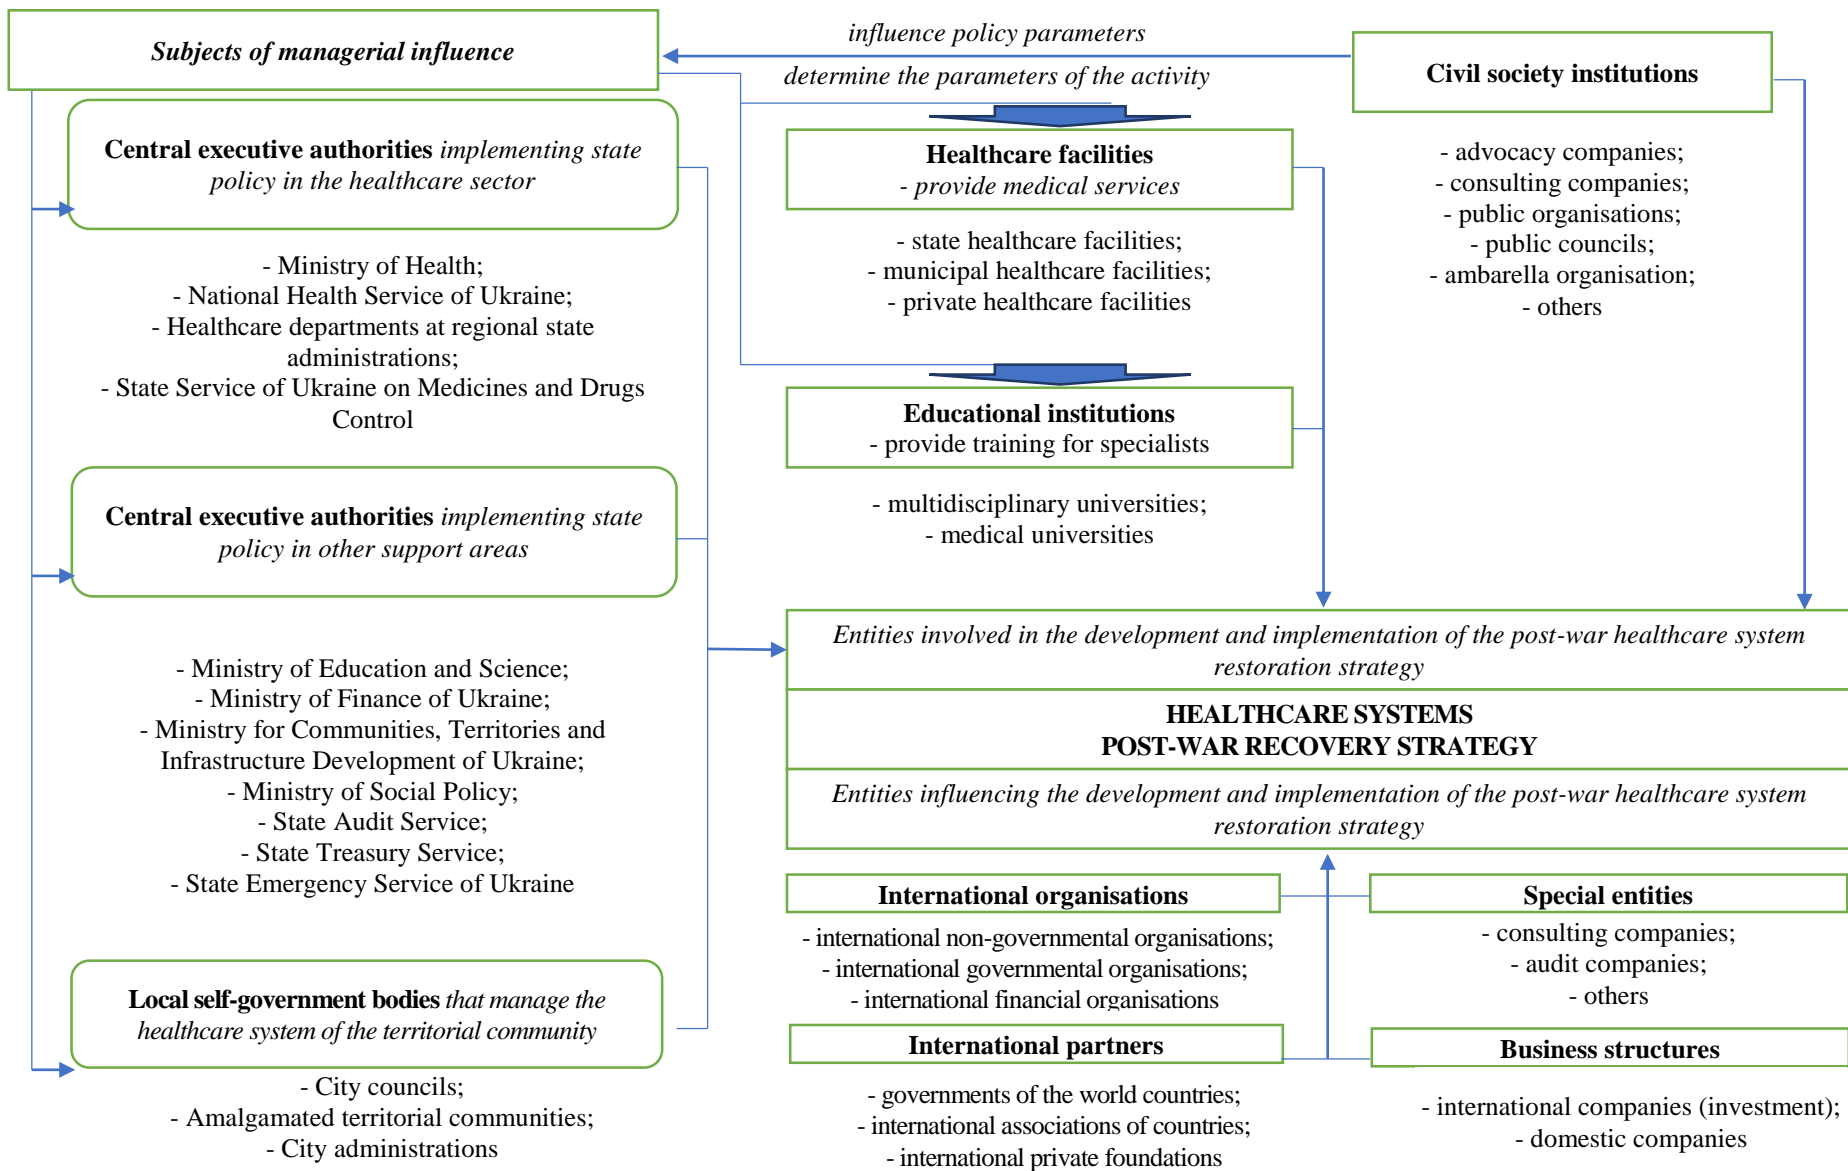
Subjects of managerial influence

influence policy parameters

determine the parameters of the activity

Civil society institutions

- advocacy companies;
- consulting companies;
- public organisations;
- public councils;
- ambarella organisation;
- others

Central executive authorities implementing state policy in the healthcare sector

- Ministry of Health;
- National Health Service of Ukraine;
- Healthcare departments at regional state administrations;
- State Service of Ukraine on Medicines and Drugs Control

Healthcare facilities
- provide medical services

- state healthcare facilities;
- municipal healthcare facilities;
- private healthcare facilities

Educational institutions
- provide training for specialists

- multidisciplinary universities;
- medical universities

Central executive authorities implementing state policy in other support areas

- Ministry of Education and Science;
- Ministry of Finance of Ukraine;
- Ministry for Communities, Territories and Infrastructure Development of Ukraine;
- Ministry of Social Policy;
- State Audit Service;
- State Treasury Service;
- State Emergency Service of Ukraine

Entities involved in the development and implementation of the post-war healthcare system restoration strategy

HEALTHCARE SYSTEMS
POST-WAR RECOVERY STRATEGY

Entities influencing the development and implementation of the post-war healthcare system restoration strategy

International organisations

- international non-governmental organisations;
- international governmental organisations;
- international financial organisations

Special entities

- consulting companies;
- audit companies;
- others

Local self-government bodies that manage the healthcare system of the territorial community

- City councils;
- Amalgamated territorial communities;
- City administrations

International partners

- governments of the world countries;
- international associations of countries;
- international private foundations

Business structures

- international companies (investment);
- domestic companies